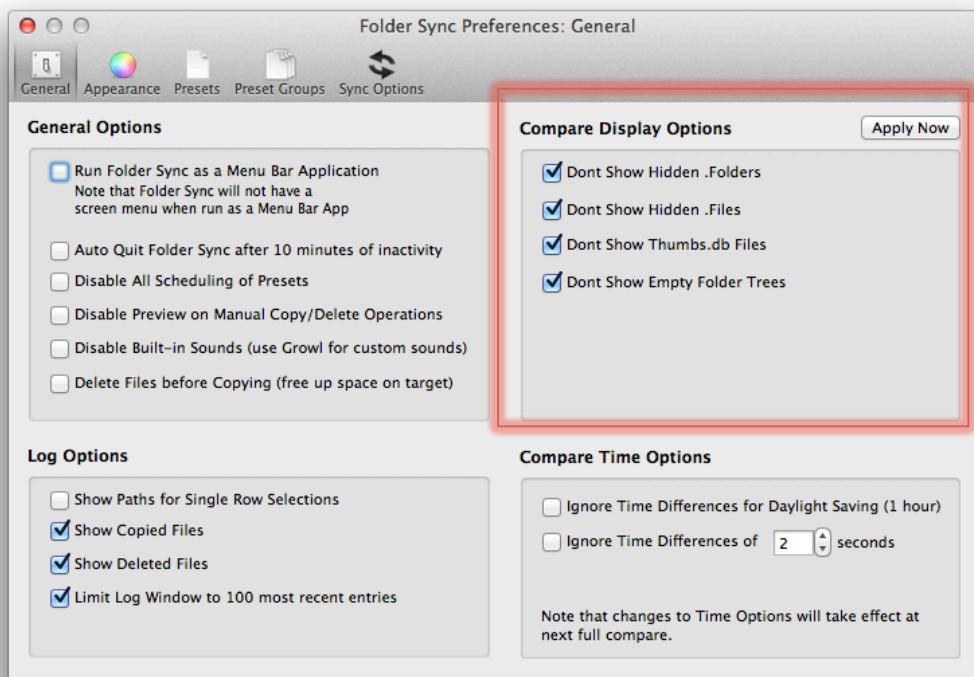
Folder Sync Preferences: General

General Appearance Presets Preset Groups Sync Options

General Options

Run Folder Sync as a Menu Bar Application
Note that Folder Sync will not have a screen menu when run as a Menu Bar App

Auto Quit Folder Sync after 10 minutes of inactivity

Disable All Scheduling of Presets

Disable Preview on Manual Copy/Delete Operations

Disable Built-in Sounds (use Growl for custom sounds)

Delete Files before Copying (free up space on target)

Compare Display Options

Apply Now

Dont Show Hidden .Folders

Dont Show Hidden .Files

Dont Show Thumbs.db Files

Dont Show Empty Folder Trees

Log Options

Show Paths for Single Row Selections

Show Copied Files

Show Deleted Files

Limit Log Window to 100 most recent entries

Compare Time Options

Ignore Time Differences for Daylight Saving (1 hour)

Ignore Time Differences of 2 seconds

Note that changes to Time Options will take effect at next full compare.